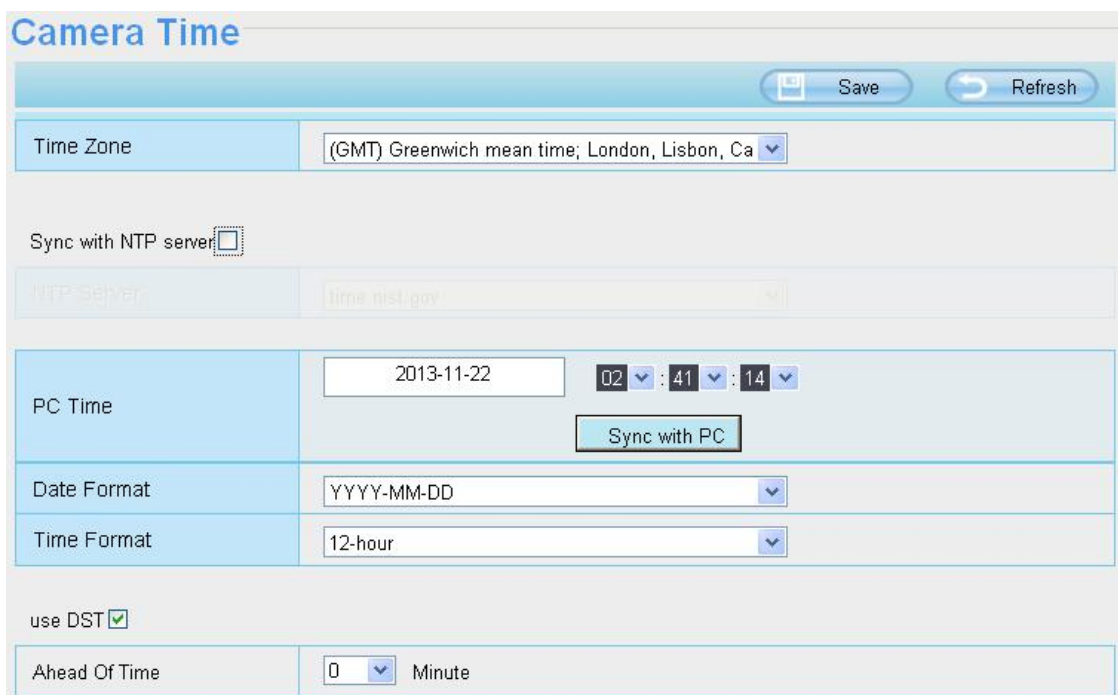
Camera Time

Save

Refresh

| Time Zone | (GMT) Greenwich mean time; London, Lisbon, Ca |
|---|---|

Sync with NTP server

| NTP Server | time.nist.gov |
|---|---|

| PC Time | 2013-11-22 02 : 41 : 14 Sync with PC |
|---|---|
| Date Format | YYYY-MM-DD |
| Time Format | 12-hour |

use DST

| Ahead Of Time | 0 Minute |
|---|---|